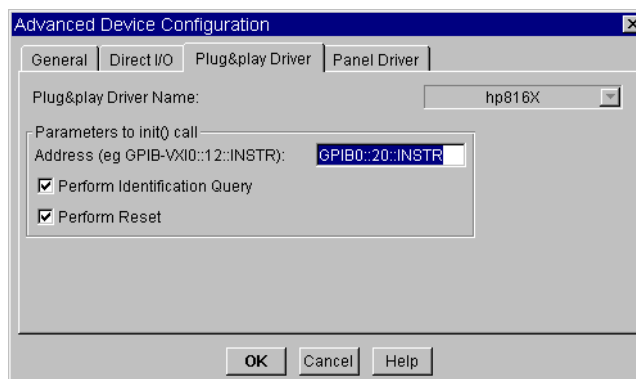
Advanced Device Configuration

General | Direct I/O | Plug&play Driver | Panel Driver

Plug&play Driver Name: hp816X

Parameters to init() call

Address (eg GPIB-VXI0::12::INSTR): GPIB0::20::INSTR

☑ Perform Identification Query

☑ Perform Reset

OK | Cancel | Help